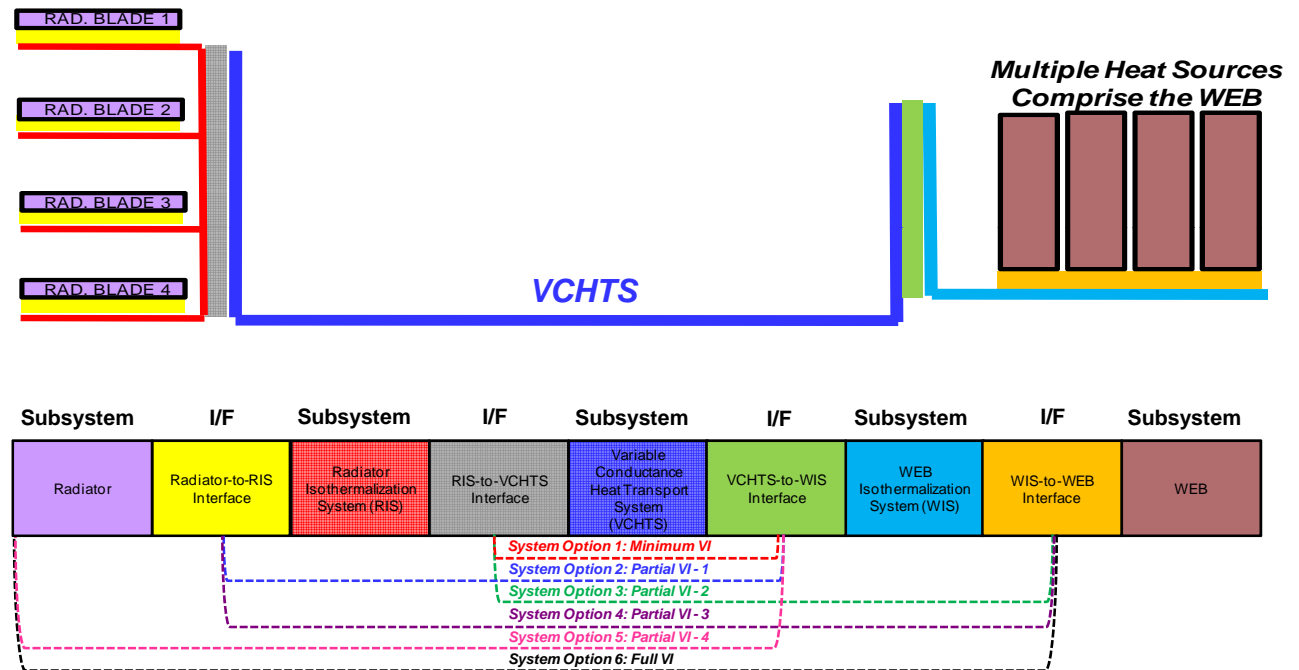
RAD. BLADE 1

RAD. BLADE 2

RAD. BLADE 3

RAD. BLADE 4

VCHTS

Multiple Heat Sources Comprise the WEB

| Subsystem | I/F | Subsystem | I/F | Subsystem | I/F | Subsystem | I/F | Subsystem |
|---|---|---|---|---|---|---|---|---|
| Radiator | Radiator-to-RIS Interface | Radiator Isothermalization System (RIS) | RIS-to-VCHTS Interface | Variable Conductance Heat Transport System (VCHTS) | VCHTS-to-WIS Interface | WEB Isothermalization System (WIS) | WIS-to-WEB Interface | WEB |

System Option 1: Minimum VI

System Option 2: Partial VI - 1

System Option 3: Partial VI - 2

System Option 4: Partial VI - 3

System Option 5: Partial VI - 4

System Option 6: Full VI